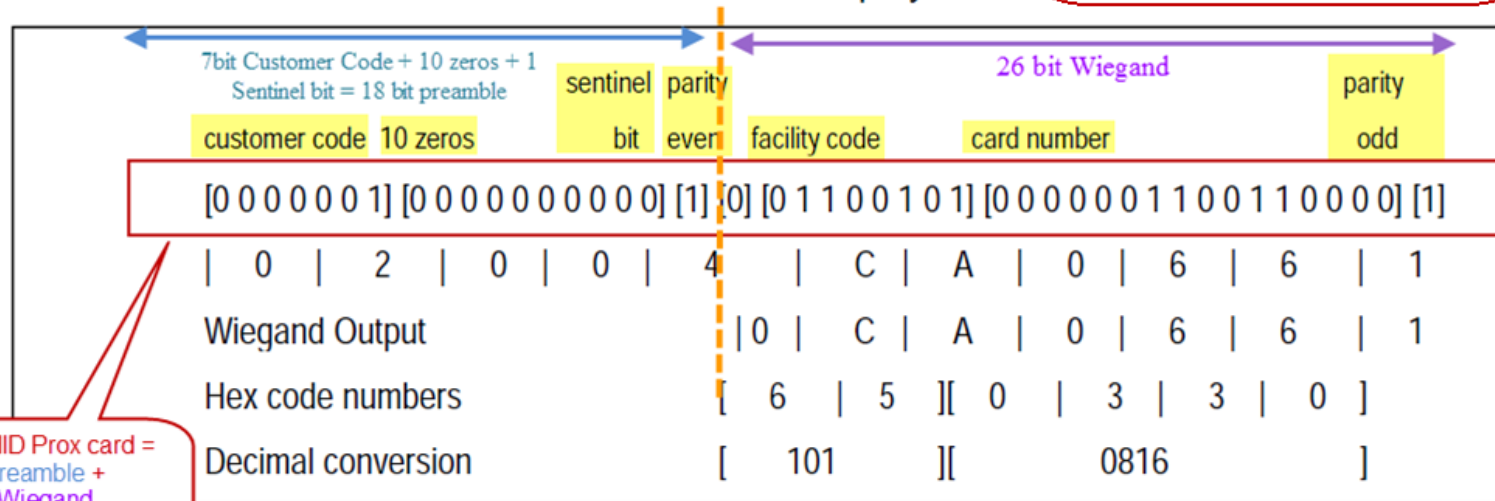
7bit Customer Code + 10 zeros + 1 Sentinel bit = 18 bit preamble

26 bit Wiegand

customer code 10 zeros sentinel bit parity even facility code card number parity odd

[0 0 0 0 0 0 1] [0 0 0 0 0 0 0 0 0 0] [1] [0] [0 1 1 0 0 1 0 1] [0 0 0 0 0 0 1 1 0 0 1 1 0 0 0 0] [1]

| 0 | 2 | 0 | 0 | 4 | C | A | 0 | 6 | 6 | 1

Wiegand Output |0 | C | A | 0 | 6 | 6 | 1

Hex code numbers [ 6 | 5 ][ 0 | 3 | 3 | 0 ]

Decimal conversion [ 101 ][ 0816 ]

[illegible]ID Prox card = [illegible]reamble + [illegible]Wiegand